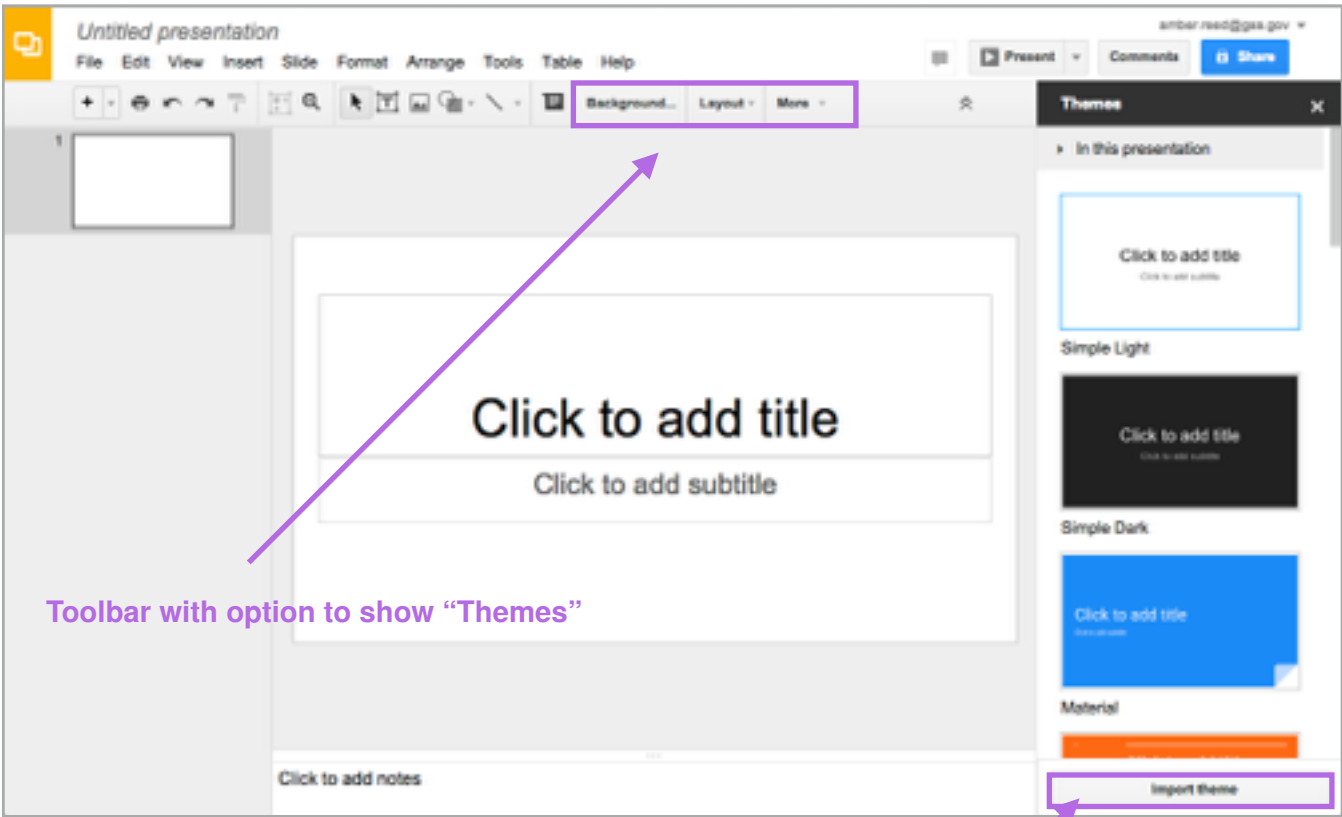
Untitled presentation
File Edit View Insert Slide Format Arrange Tools Table Help

amber.reed@gsa.gov

Present Comments Share

Background... Layout More

Themes

In this presentation

1

Click to add title
Click to add subtitle

Toolbar with option to show "Themes"

Click to add notes

Click to add title
Click to add subtitle
Simple Light

Click to add title
Click to add subtitle
Simple Dark

Click to add title
Click to add subtitle
Material

Import theme